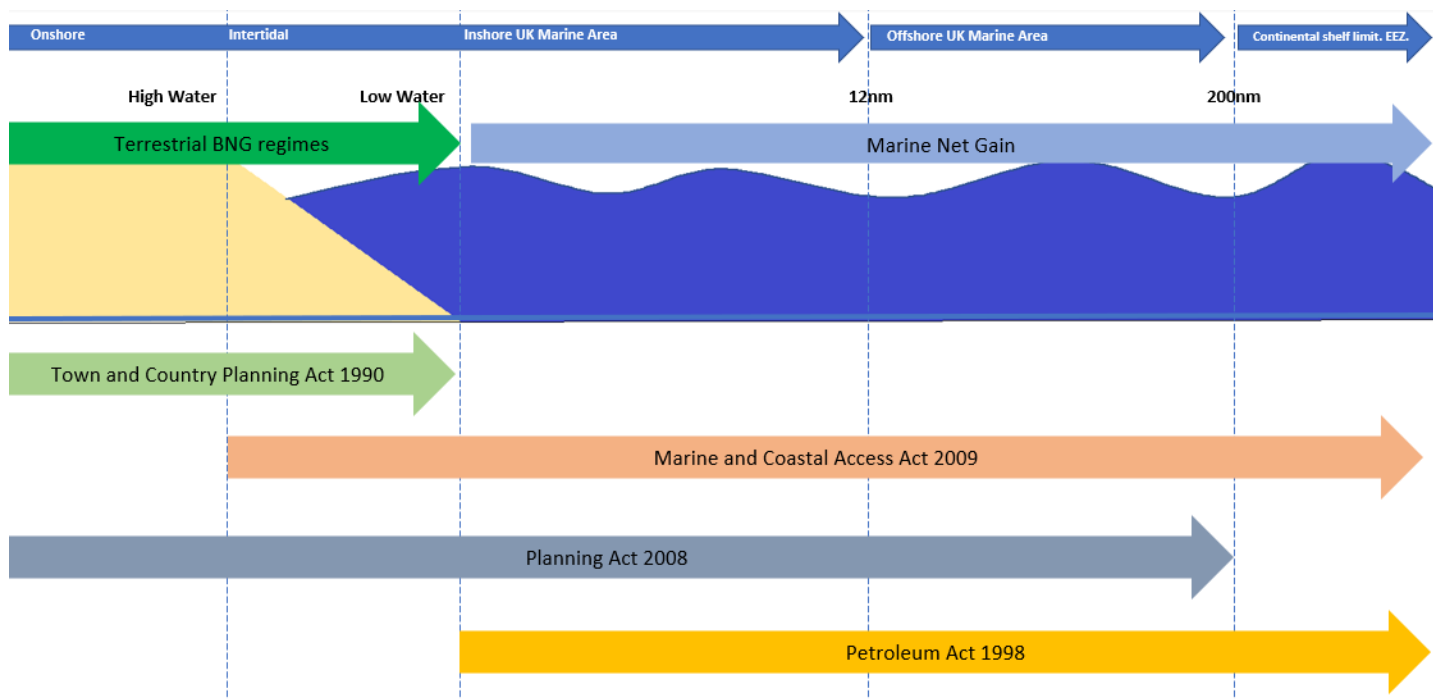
Onshore
Intertidal
Inshore UK Marine Area
Offshore UK Marine Area
Continental shelf limit. EEZ.

High Water
Low Water
12nm
200nm

Terrestrial BNG regimes
Marine Net Gain

Town and Country Planning Act 1990

Marine and Coastal Access Act 2009

Planning Act 2008

Petroleum Act 1998